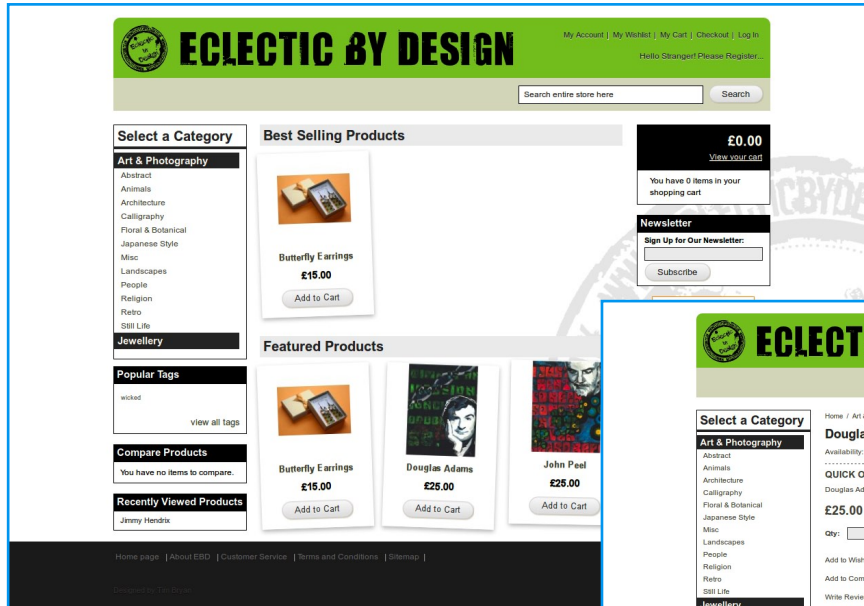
ECLECTIC BY DESIGN

My Account | My Wishlist | My Cart | Checkout | Log In

Hello Stranger! Please Register...

Search entire store here

Search

Select a Category

Art & Photography
Abstract
Animals
Architecture
Calligraphy
Floral & Botanical
Japanese Style
Misc
Landscapes
People
Religion
Retro
Still Life
Jewellery

Popular Tags

wicked

view all tags

Compare Products

You have no items to compare.

Recently Viewed Products

Jimmy Hendrix

Best Selling Products

Butterfly Earrings
£15.00
Add to Cart

Featured Products

Butterfly Earrings
£15.00
Add to Cart

Douglas Adams
£25.00
Add to Cart

John Peel
£25.00
Add to Cart

£0.00
View your cart

You have 0 items in your shopping cart

Newsletter

Sign Up for Our Newsletter:

Subscribe

Home page | About EBD | Customer Service | Terms and Conditions | Sitemap |

Designed by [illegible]

ECLECT

Select a Category

Art & Photography
Abstract
Animals
Architecture
Calligraphy
Floral & Botanical
Japanese Style
Misc
Landscapes
People
Religion
Retro
Still Life
Jewellery

Home / Art

Dougla

Availability:

QUICK O

Douglas Ad

£25.00

Qty:

Add to Wish

Add to Com

Write Revie